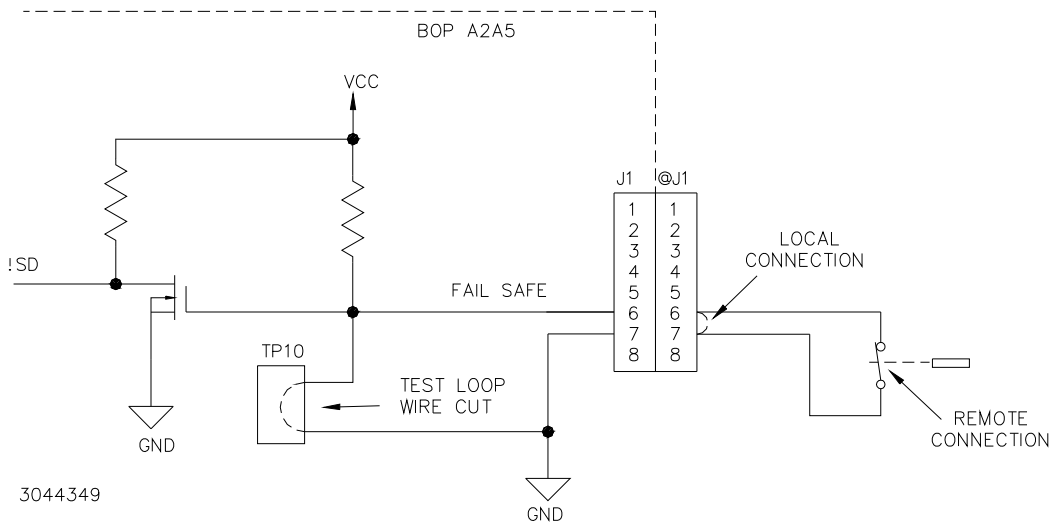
BOP A2A5

VCC

!SD

FAIL SAFE

TP10

TEST LOOP
WIRE CUT

GND

GND

J1 @J1

| J1 | @J1 |
|---|---|
| 1 | 1 |
| 2 | 2 |
| 3 | 3 |
| 4 | 4 |
| 5 | 5 |
| 6 | 6 |
| 7 | 7 |
| 8 | 8 |

LOCAL
CONNECTION

REMOTE
CONNECTION

3044349